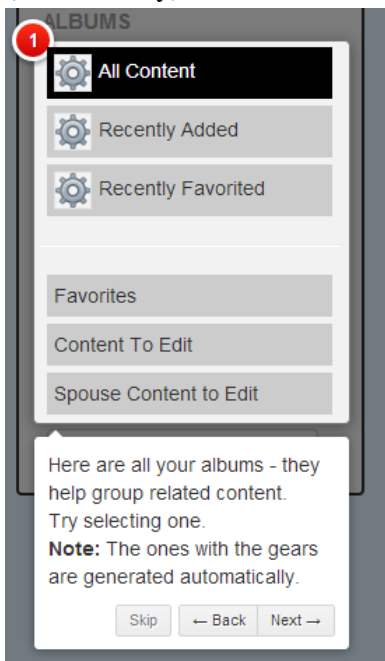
ALBUMS

1

All Content

Recently Added

Recently Favorited

Favorites

Content To Edit

Spouse Content to Edit

Here are all your albums - they help group related content. Try selecting one. **Note:** The ones with the gears are generated automatically.

Skip

← Back

Next →